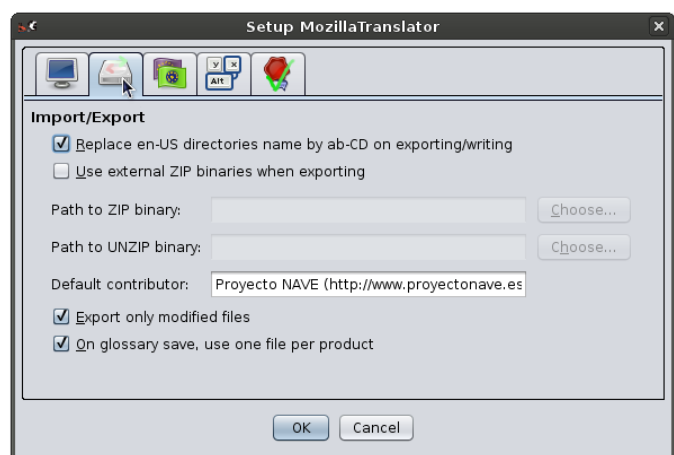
Setup MozillaTranslator

y
x
Alt

Import/Export

Replace en-US directories name by ab-CD on exporting/writing

Use external ZIP binaries when exporting

Path to ZIP binary:
Choose...

Path to UNZIP binary:
Choose...

Default contributor: Proyecto NAVE (http://www.proyectonave.es

Export only modified files

On glossary save, use one file per product

OK
Cancel